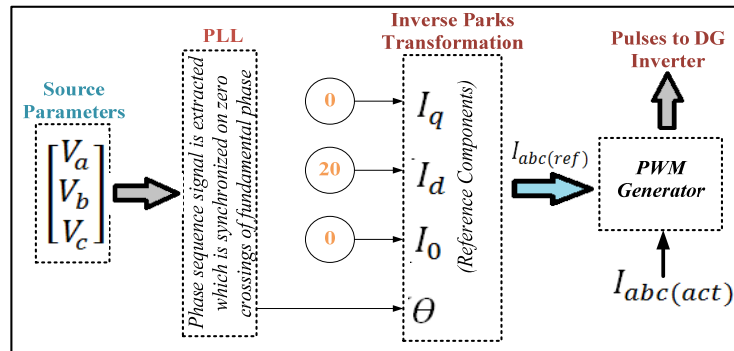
Source Parameters

$\begin{bmatrix} V_a \\ V_b \\ V_c \end{bmatrix}$

PLL

Phase sequence signal is extracted which is synchronized on zero crossings of fundamental phase

Inverse Parks Transformation

0

20

0

$I_q$

$I_d$

$I_0$

$\theta$

(Reference Components)

$I_{abc(ref)}$

PWM Generator

Pulses to DG Inverter

$I_{abc(act)}$